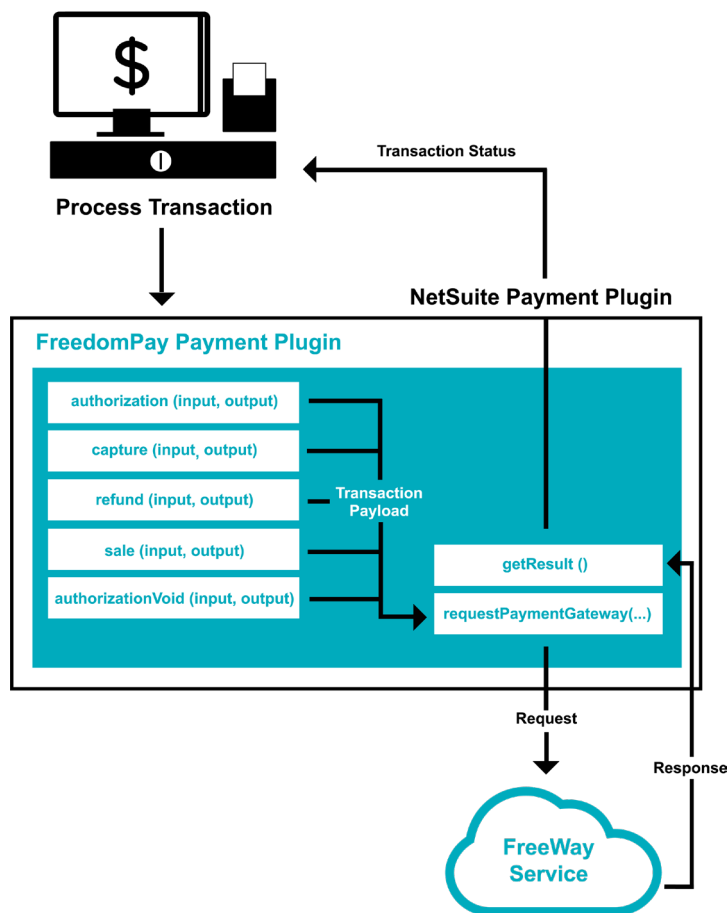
$

Process Transaction

Transaction Status

NetSuite Payment Plugin

FreedomPay Payment Plugin

authorization (input, output)

capture (input, output)

refund (input, output)

sale (input, output)

authorizationVoid (input, output)

Transaction Payload

getResult ()

requestPaymentGateway(...)

Request

Response

FreeWay Service